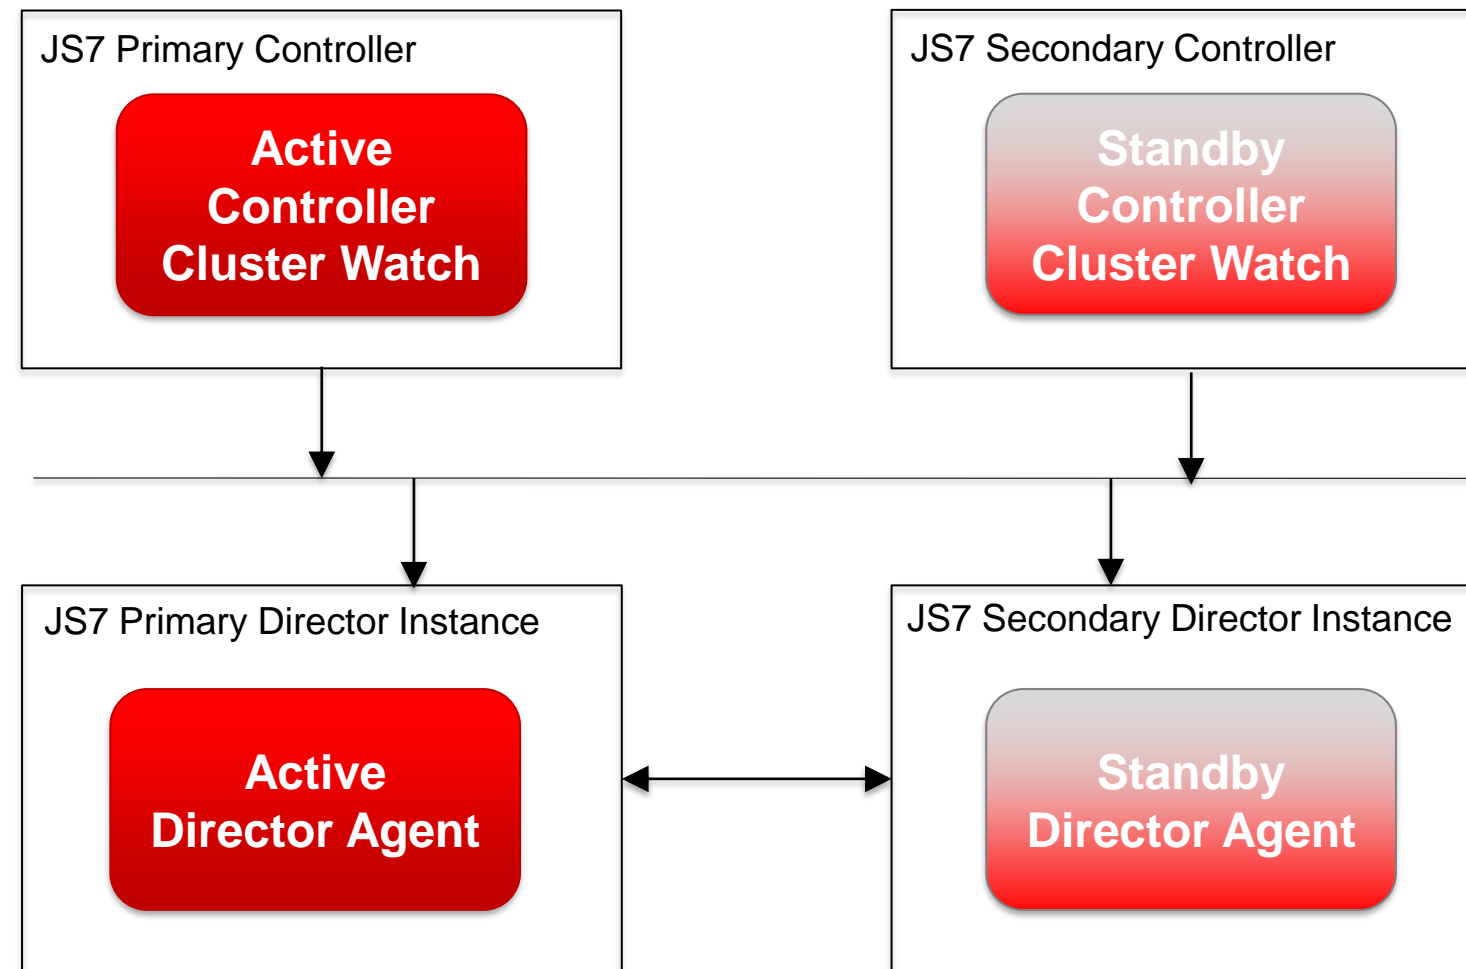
JS7 Primary Controller

Active Controller Cluster Watch

JS7 Secondary Controller

Standby Controller Cluster Watch

JS7 Primary Director Instance

Active Director Agent

JS7 Secondary Director Instance

Standby Director Agent